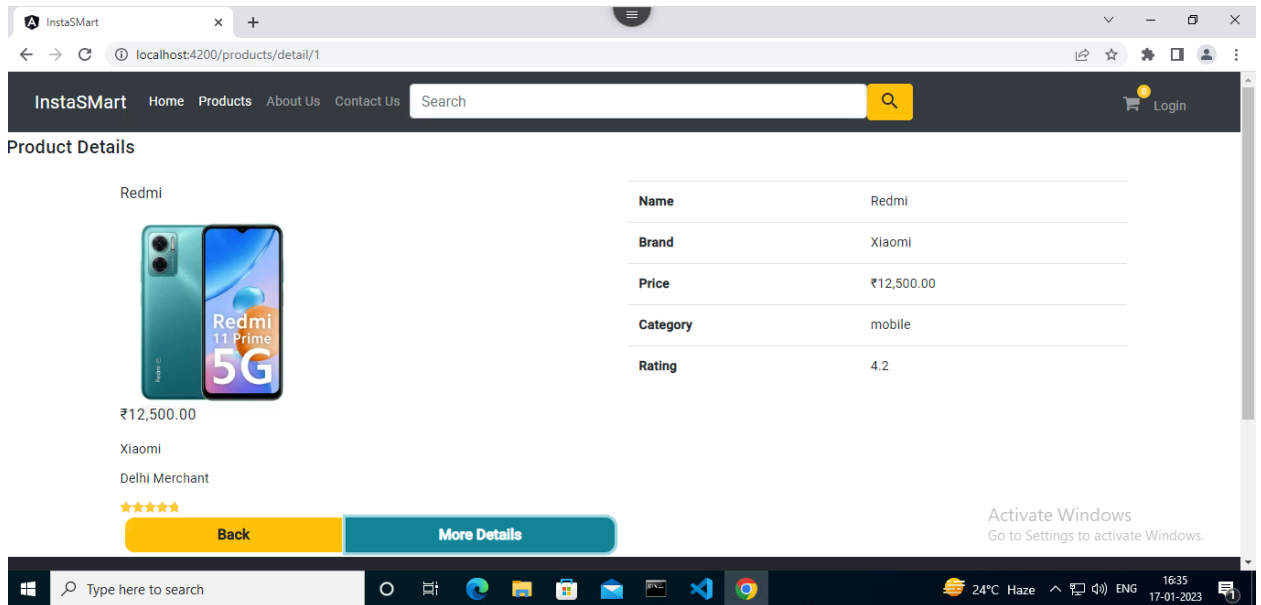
InstaSMart

localhost:4200/products/detail/1

InstaSMart Home Products About Us Contact Us Search

0 Login

Product Details

Redmi

Redmi 11 Prime 5G

₹12,500.00

Xiaomi

Delhi Merchant

Back More Details

| Name | Redmi |
|---|---|
| Brand | Xiaomi |
| Price | ₹12,500.00 |
| Category | mobile |
| Rating | 4.2 |

Activate Windows
Go to Settings to activate Windows.

Type here to search

24°C Haze ENG 16:35 17-01-2023